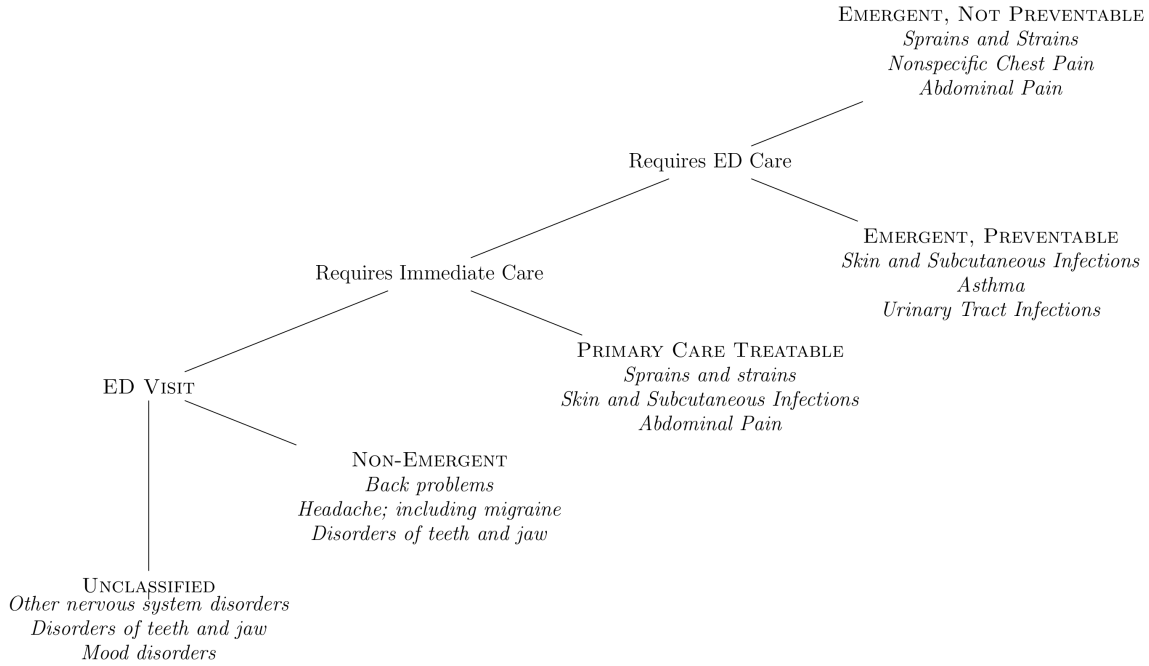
Emergent, Not Preventable
Sprains and Strains
Nonspecific Chest Pain
Abdominal Pain

Requires ED Care

Emergent, Preventable
Skin and Subcutaneous Infections
Asthma
Urinary Tract Infections

Requires Immediate Care

Primary Care Treatable
Sprains and strains
Skin and Subcutaneous Infections
Abdominal Pain

ED Visit

Non-Emergent
Back problems
Headache; including migraine
Disorders of teeth and jaw

Unclassified
Other nervous system disorders
Disorders of teeth and jaw
Mood disorders